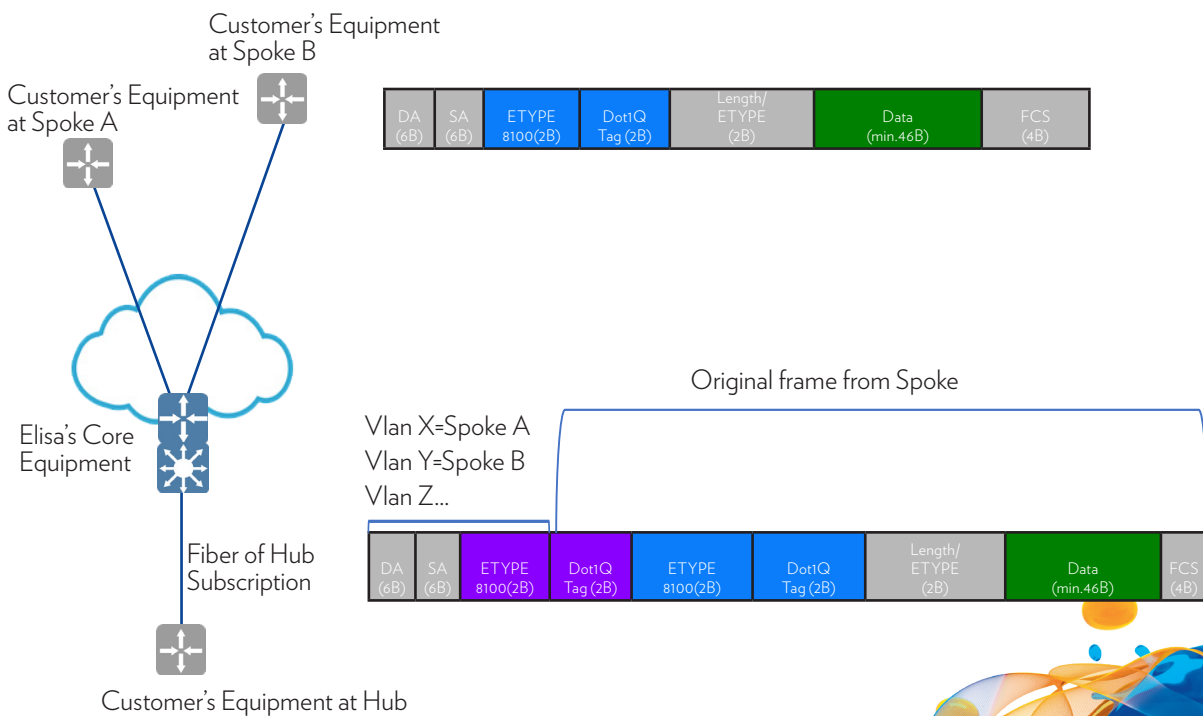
Customer's Equipment at Spoke B

Customer's Equipment at Spoke A

| DA (6B) | SA (6B) | ETYPE 8100(2B) | Dot1Q Tag (2B) | Length/ ETYPE (2B) | Data (min.46B) | FCS (4B) |
|---|---|---|---|---|---|---|

Original frame from Spoke

Vlan X=Spoke A
Vlan Y=Spoke B
Vlan Z...

Elisa's Core Equipment

| DA (6B) | SA (6B) | ETYPE 8100(2B) | Dot1Q Tag (2B) | ETYPE 8100(2B) | Dot1Q Tag (2B) | Length/ ETYPE (2B) | Data (min.46B) | FCS (4B) |
|---|---|---|---|---|---|---|---|---|

Fiber of Hub Subscription

Customer's Equipment at Hub